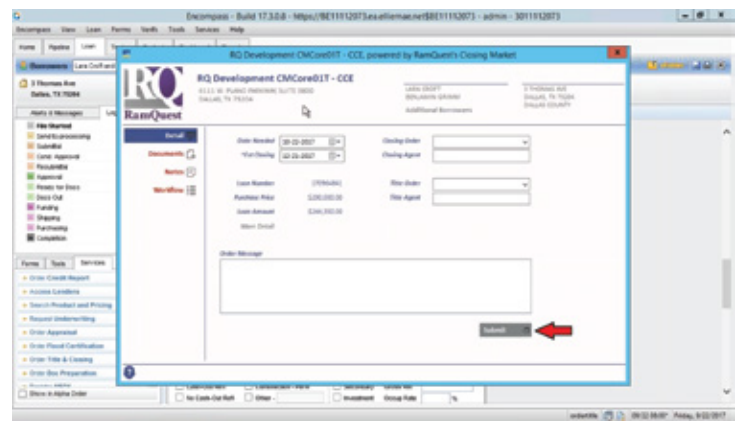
Encompass - Build 17.3.0.8 - https://BE11112073.ea.elliemae.net$BE11112073 - admin - 3011112073

Encompass View Loan Forms Verifs Tools Services Help

Home Pipeline Loan

Borrowers Lara Croft and

3 Thomas Ave
Dallas, TX 75204

Alerts & Messages

File Started
Send to processing
Submittal
Cond. Approval
Resubmittal
Approval
Ready for Docs
Docs Out
Funding
Shipping
Purchasing
Completion

Forms Tools Services

Order Credit Report
Access Lenders
Search Product and Pricing
Request Underwriting
Order Appraisal
Order Flood Certification
Order Title & Closing
Order Doc Preparation

Show in Alpha Order

RQ Development CMCore01T - CCE, powered by RamQuest's Closing Market

RQ Development CMCore01T - CCE
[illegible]
DALLAS, TX 75224

LARA CROFT
BENJAMIN GRIMM

Additional Borrowers

3 THOMAS AVE
DALLAS, TX 75204
DALLAS COUNTY

RamQuest

Detail
Documents
Notes
Workflow

Date Needed 10-22-2017
*Est Closing 10-22-2017

Closing Order
Closing Agent

Loan Number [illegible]
Purchase Price $280,000.00
Loan Amount $266,000.00
More Detail

Title Order
Title Agent

Order Message

Submit

No Cash-Out Refi Other Investment Group Rate %

Windows 09:32:06 AM Friday, 9/22/2017